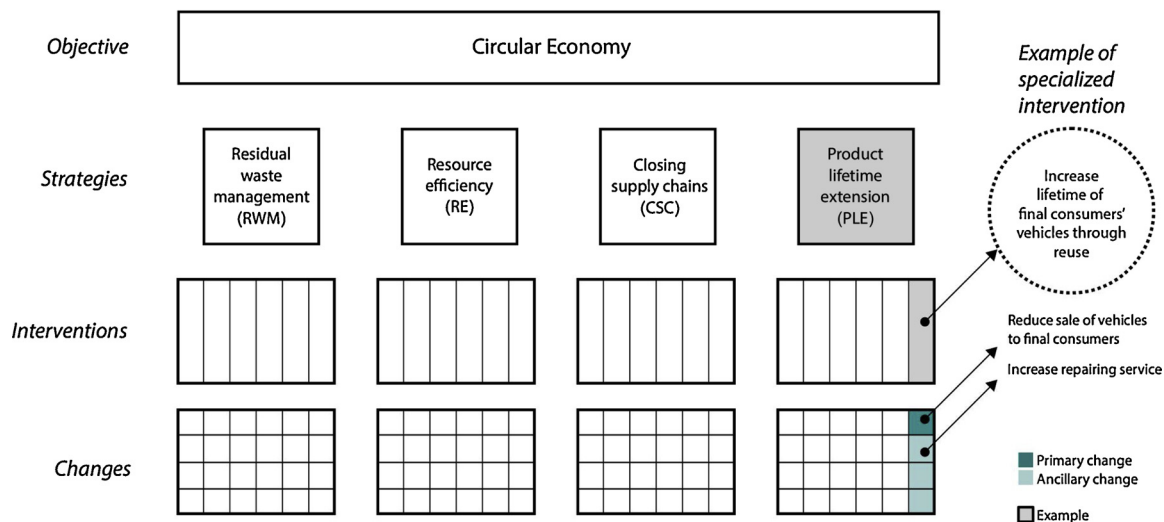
Objective

Circular Economy

Example of specialized intervention

Strategies

Residual waste management (RWM)

Resource efficiency (RE)

Closing supply chains (CSC)

Product lifetime extension (PLE)

Increase lifetime of final consumers' vehicles through reuse

Interventions

Reduce sale of vehicles to final consumers

Increase repairing service

Changes

Primary change

Ancillary change

Example